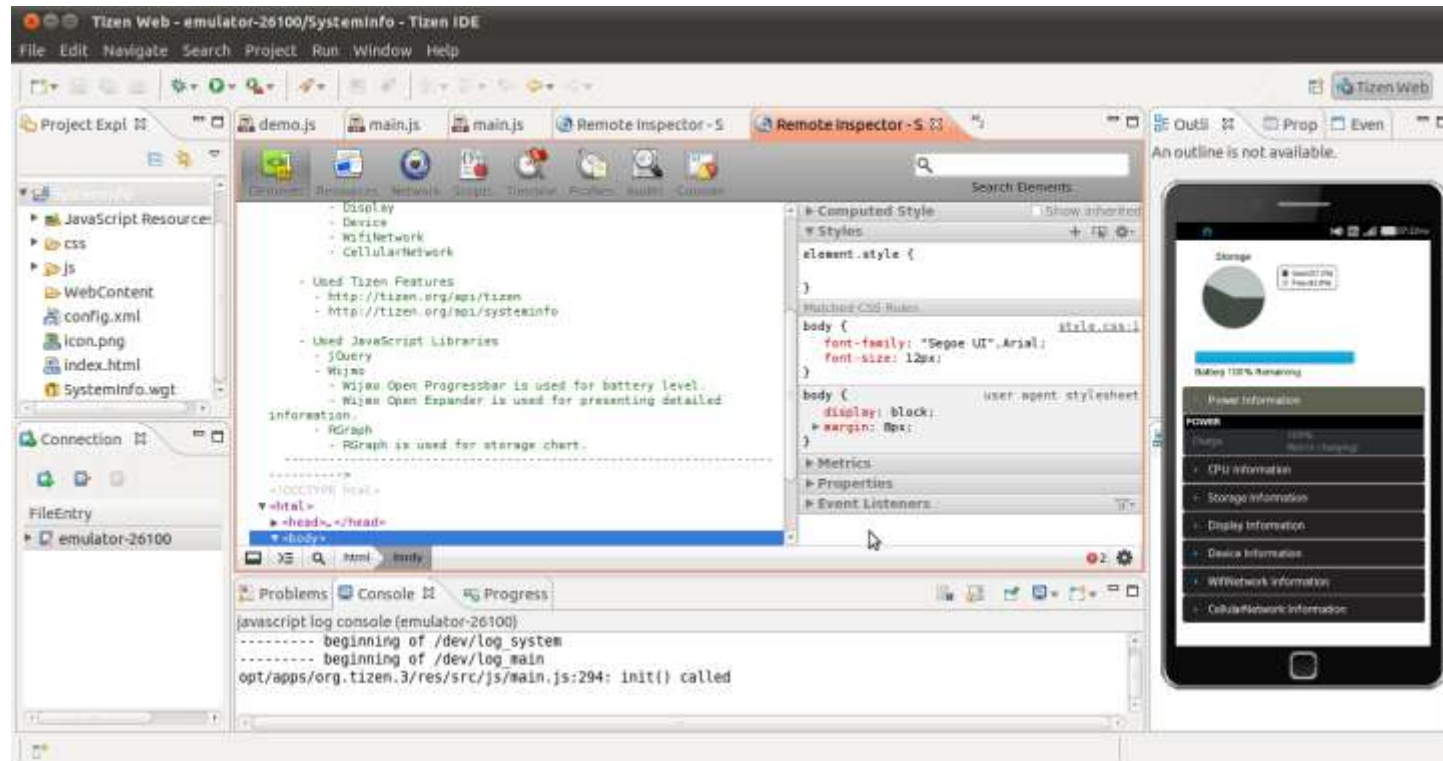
Tizen Web - emulator-26100/SystemInfo - Tizen IDE

File Edit Navigate Search Project Run Window Help

Tizen Web

Project Expl

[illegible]
JavaScript Resource:
css
js
WebContent
config.xml
icon.png
index.html
SystemInfo.wgt

demo.js main.js main.js Remote Inspector - S Remote Inspector - S

Elements Resources Network Scripts Timeline Profiles Audits Console

Search Elements

- Display
- Device
- WifiNetwork
- CellularNetwork

- Used Tizen Features
- http://tizen.org/api/tizen
- http://tizen.org/api/systeminfo

- Used JavaScript Libraries
- jQuery
- Wijmo
- Wijmo Open Progressbar is used for battery level.
- Wijmo Open Expander is used for presenting detailed information.
- RGraph
- RGraph is used for storage chart.

----------->
<!DOCTYPE html>
▼<html>
▶<head>…</head>
▼<body>

html body

▶ Computed Style Show inherited
▼ Styles
element.style {
}
Matched CSS Rules
body { style.css:1
font-family: "Segoe UI",Arial;
font-size: 12px;
}
body { user agent stylesheet
display: block;
▶ margin: 8px;
}
▶ Metrics
▶ Properties
▶ Event Listeners

2

Outli Prop Even

An outline is not available.

Storage

Battery 100% Remaining

Power Information
POWER
Charge 100%
CPU Information
Storage Information
Display Information
Device Information
WifiNetwork Information
CellularNetwork Information

Connection

FileEntry
emulator-26100

Problems Console Progress

javascript log console (emulator-26100)
--------- beginning of /dev/log_system
--------- beginning of /dev/log_main
opt/apps/org.tizen.3/res/src/js/main.js:294: init() called